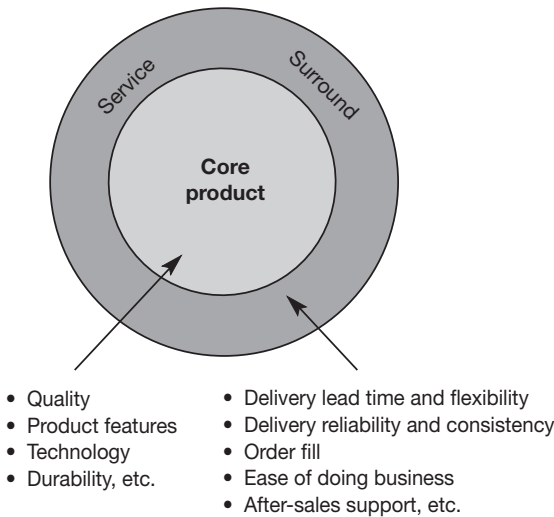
Service Surround

Core product

• Quality
• Product features
• Technology
• Durability, etc.

• Delivery lead time and flexibility
• Delivery reliability and consistency
• Order fill
• Ease of doing business
• After-sales support, etc.